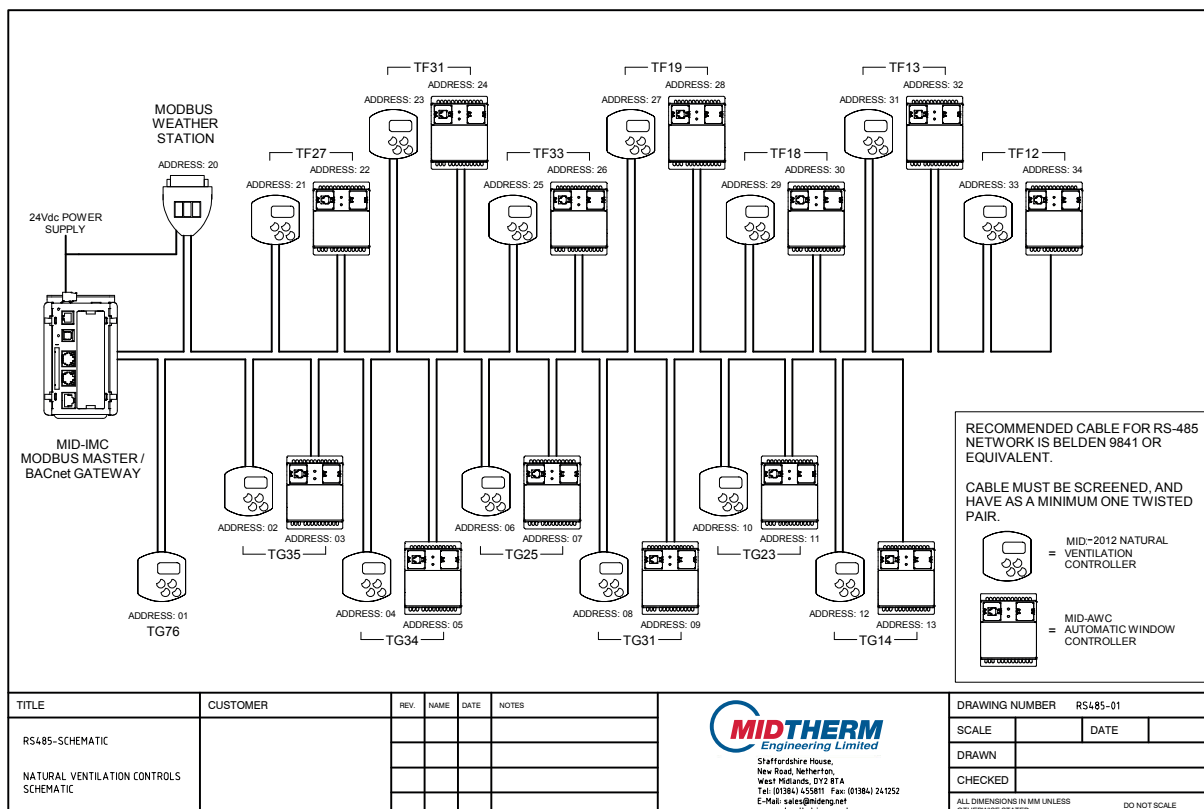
MODBUS WEATHER STATION

ADDRESS: 20

24Vdc POWER SUPPLY

TF31
ADDRESS: 23
ADDRESS: 24

TF27
ADDRESS: 21
ADDRESS: 22

TF19
ADDRESS: 27
ADDRESS: 28

TF33
ADDRESS: 25
ADDRESS: 26

TF13
ADDRESS: 31
ADDRESS: 32

TF18
ADDRESS: 29
ADDRESS: 30

TF12
ADDRESS: 33
ADDRESS: 34

MID-IMC
MODBUS MASTER / BACnet GATEWAY

ADDRESS: 01
TG76

ADDRESS: 02
ADDRESS: 03
TG35

ADDRESS: 04
ADDRESS: 05
TG34

ADDRESS: 06
ADDRESS: 07
TG25

ADDRESS: 08
ADDRESS: 09
TG31

ADDRESS: 10
ADDRESS: 11
TG23

ADDRESS: 12
ADDRESS: 13
TG14

RECOMMENDED CABLE FOR RS-485 NETWORK IS BELDEN 9841 OR EQUIVALENT.

CABLE MUST BE SCREENED, AND HAVE AS A MINIMUM ONE TWISTED PAIR.

= MID-2012 NATURAL VENTILATION CONTROLLER

= MID-AWC AUTOMATIC WINDOW CONTROLLER

| TITLE | CUSTOMER | REV. | NAME | DATE | NOTES |
|---|---|---|---|---|---|
| RS485-SCHEMATIC | | | | | |
| NATURAL VENTILATION CONTROLS SCHEMATIC | | | | | |

MIDTHERM
Engineering Limited
Staffordshire House, New Road, Netherton, West Midlands, DY2 8TA
Tel: (01384) 455811 Fax: (01384) 241252
E-Mail: sales@mideng.net

| DRAWING NUMBER | RS485-01 | | |
|---|---|---|---|
| SCALE | | DATE | |
| DRAWN | | | |
| CHECKED | | | |

ALL DIMENSIONS IN MM UNLESS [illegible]
DO NOT SCALE